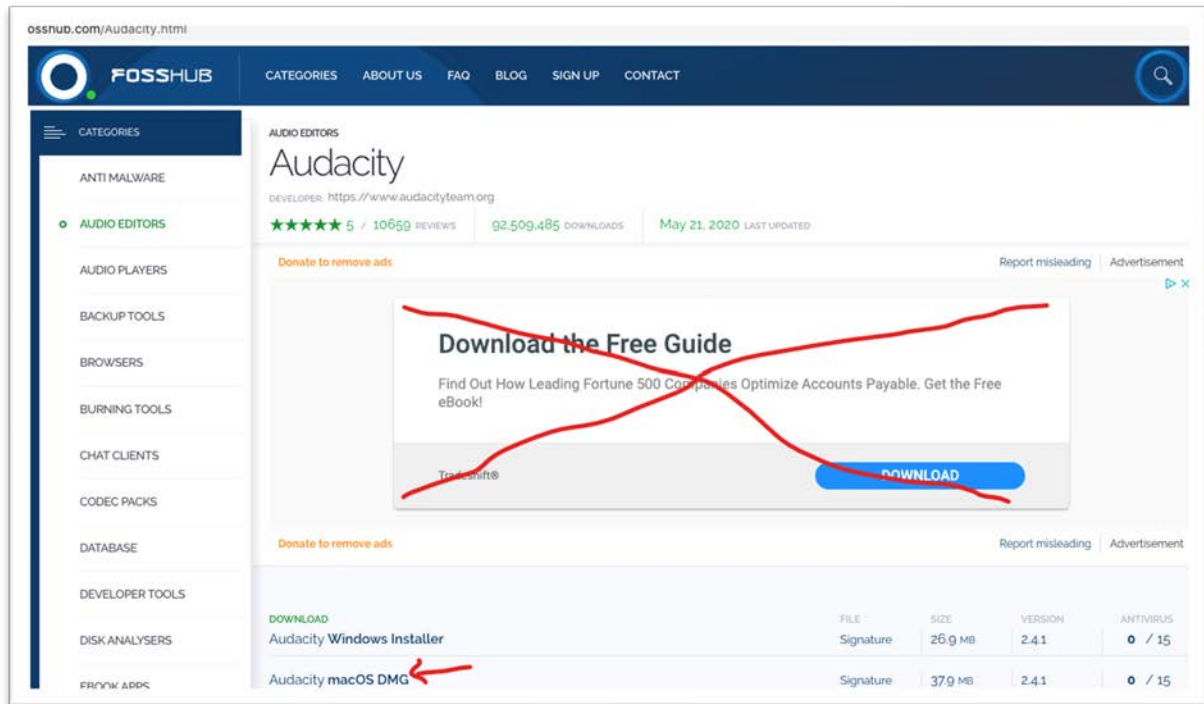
osshub.com/Audacity.html

FOSSHUB

CATEGORIES ABOUT US FAQ BLOG SIGN UP CONTACT

CATEGORIES

ANTI MALWARE

AUDIO EDITORS

AUDIO PLAYERS

BACKUP TOOLS

BROWSERS

BURNING TOOLS

CHAT CLIENTS

CODEC PACKS

DATABASE

DEVELOPER TOOLS

DISK ANALYSERS

EBOOK APPS

AUDIO EDITORS

Audacity

DEVELOPER: https://www.audacityteam.org

★★★★★ 5 / 10659 REVIEWS 92,509,485 DOWNLOADS May 21, 2020 LAST UPDATED

Donate to remove ads

Report misleading | Advertisement

Download the Free Guide

Find Out How Leading Fortune 500 Companies Optimize Accounts Payable. Get the Free eBook!

Tradeshift®

DOWNLOAD

Donate to remove ads

Report misleading | Advertisement

| DOWNLOAD | FILE | SIZE | VERSION | ANTIVIRUS |
|---|---|---|---|---|
| Audacity Windows Installer | Signature | 26.9 MB | 2.4.1 | 0 / 15 |
| Audacity macOS DMG | Signature | 37.9 MB | 2.4.1 | 0 / 15 |